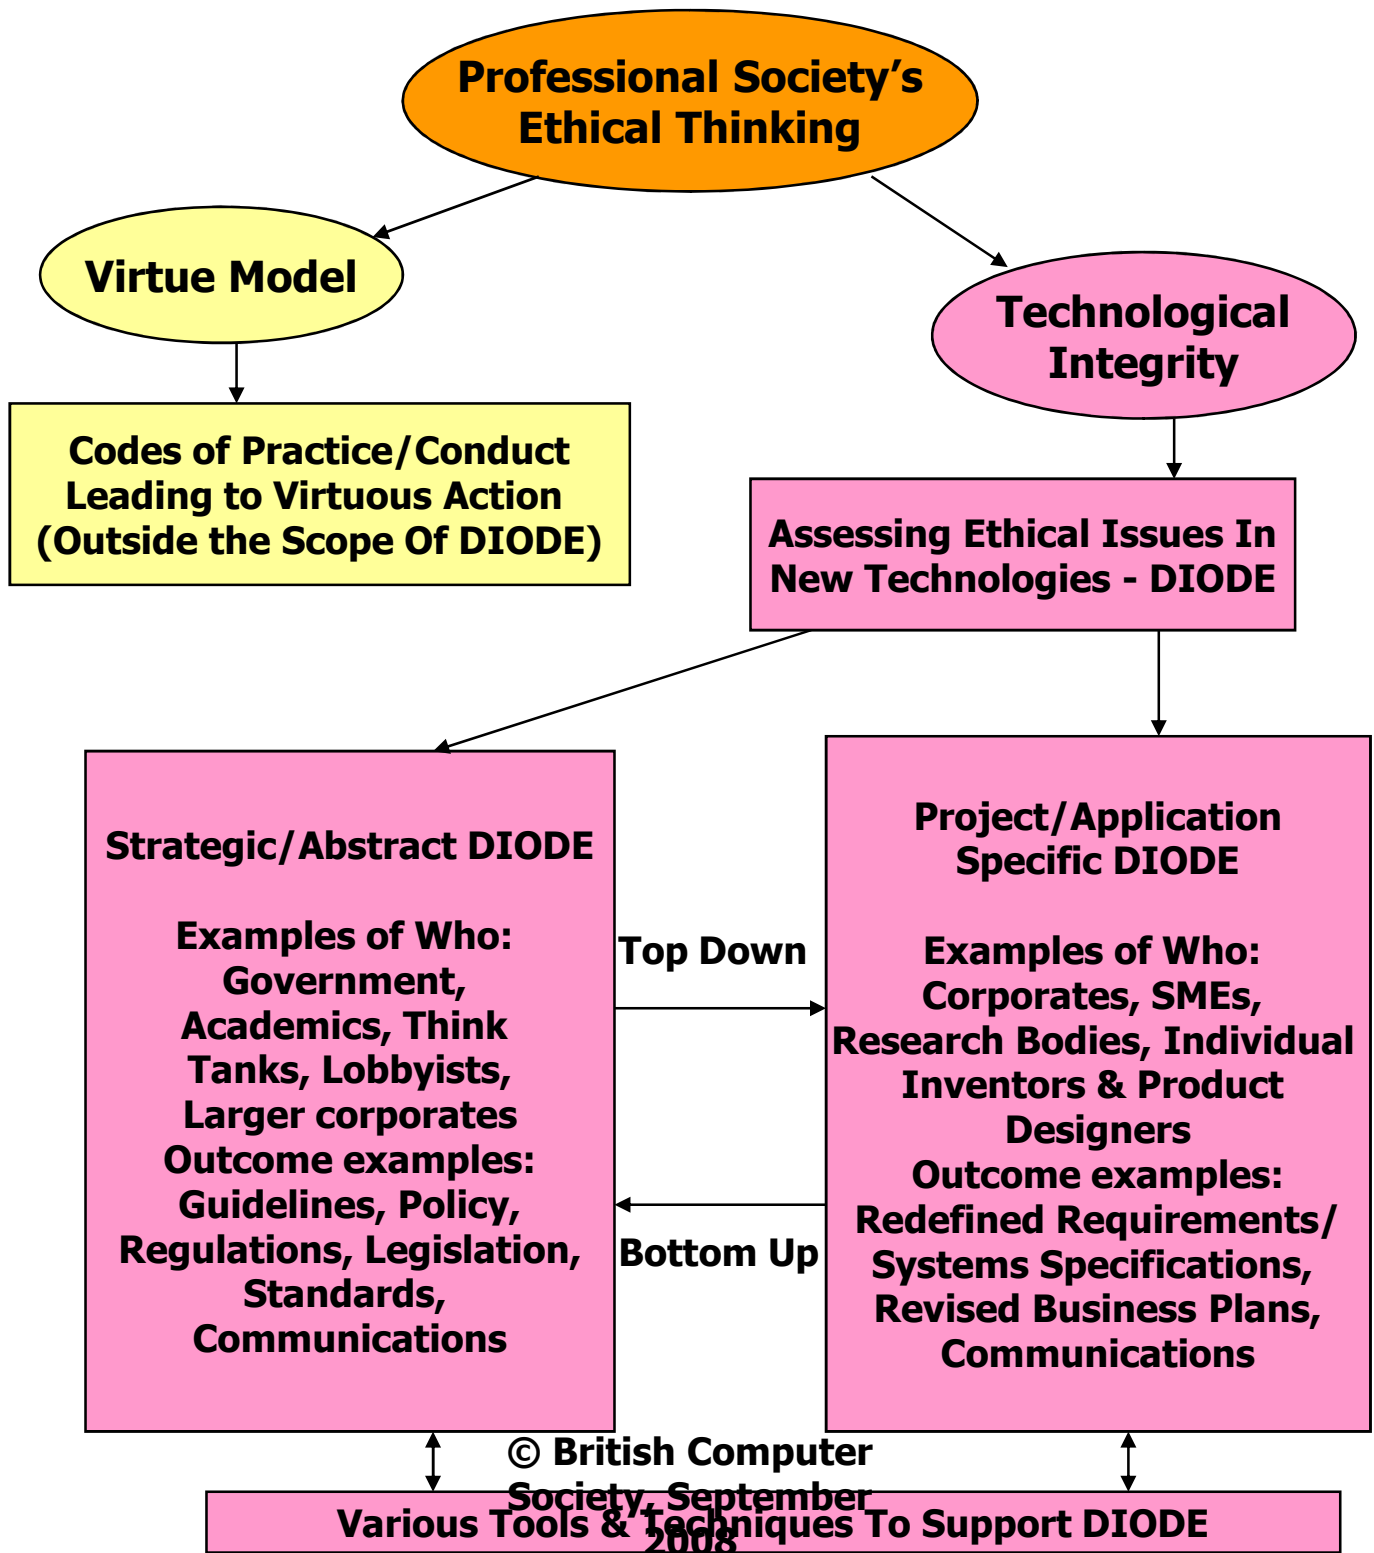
Professional Society's Ethical Thinking

Virtue Model

Technological Integrity

Codes of Practice/Conduct Leading to Virtuous Action (Outside the Scope Of DIODE)

Assessing Ethical Issues In New Technologies - DIODE

Strategic/Abstract DIODE

Examples of Who: Government, Academics, Think Tanks, Lobbyists, Larger corporates
Outcome examples: Guidelines, Policy, Regulations, Legislation, Standards, Communications

Top Down

Bottom Up

Project/Application Specific DIODE

Examples of Who: Corporates, SMEs, Research Bodies, Individual Inventors & Product Designers
Outcome examples: Redefined Requirements/ Systems Specifications, Revised Business Plans, Communications

© British Computer Society, September 2008

Various Tools & Techniques To Support DIODE